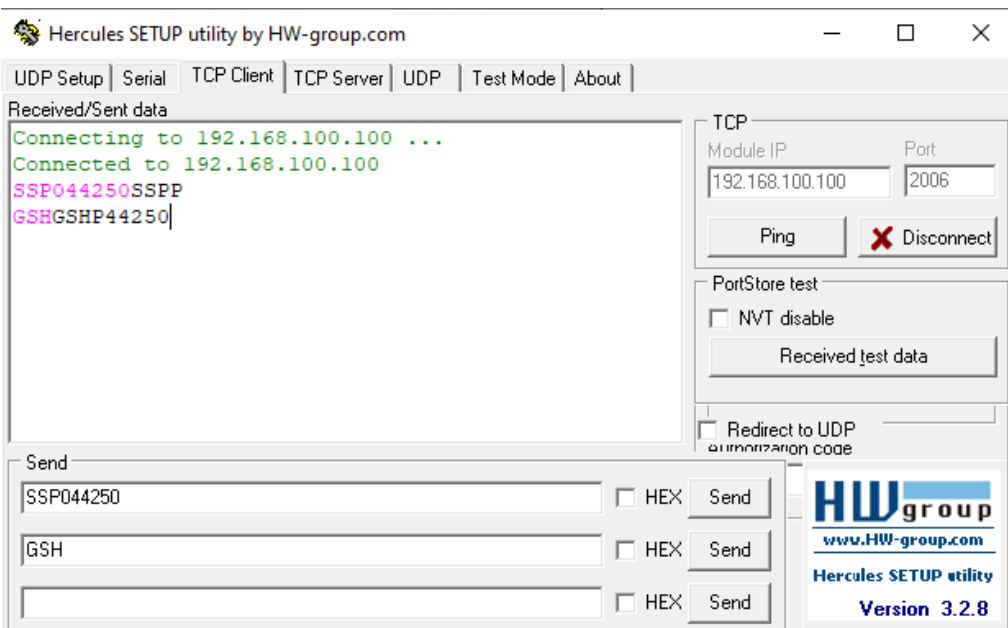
Hercules SETUP utility by HW-group.com

UDP Setup | Serial | TCP Client | TCP Server | UDP | Test Mode | About

Received/Sent data

Connecting to 192.168.100.100 ...
Connected to 192.168.100.100
SSP044250SSPP
GSHGSHP44250

TCP
Module IP
192.168.100.100
Port
2006
Ping
Disconnect

PortStore test
NVT disable
Received test data

Redirect to UDP
authorization code

Send
SSP044250
HEX
Send
GSH
HEX
Send
HEX
Send

HW group
www.HW-group.com
Hercules SETUP utility
Version 3.2.8